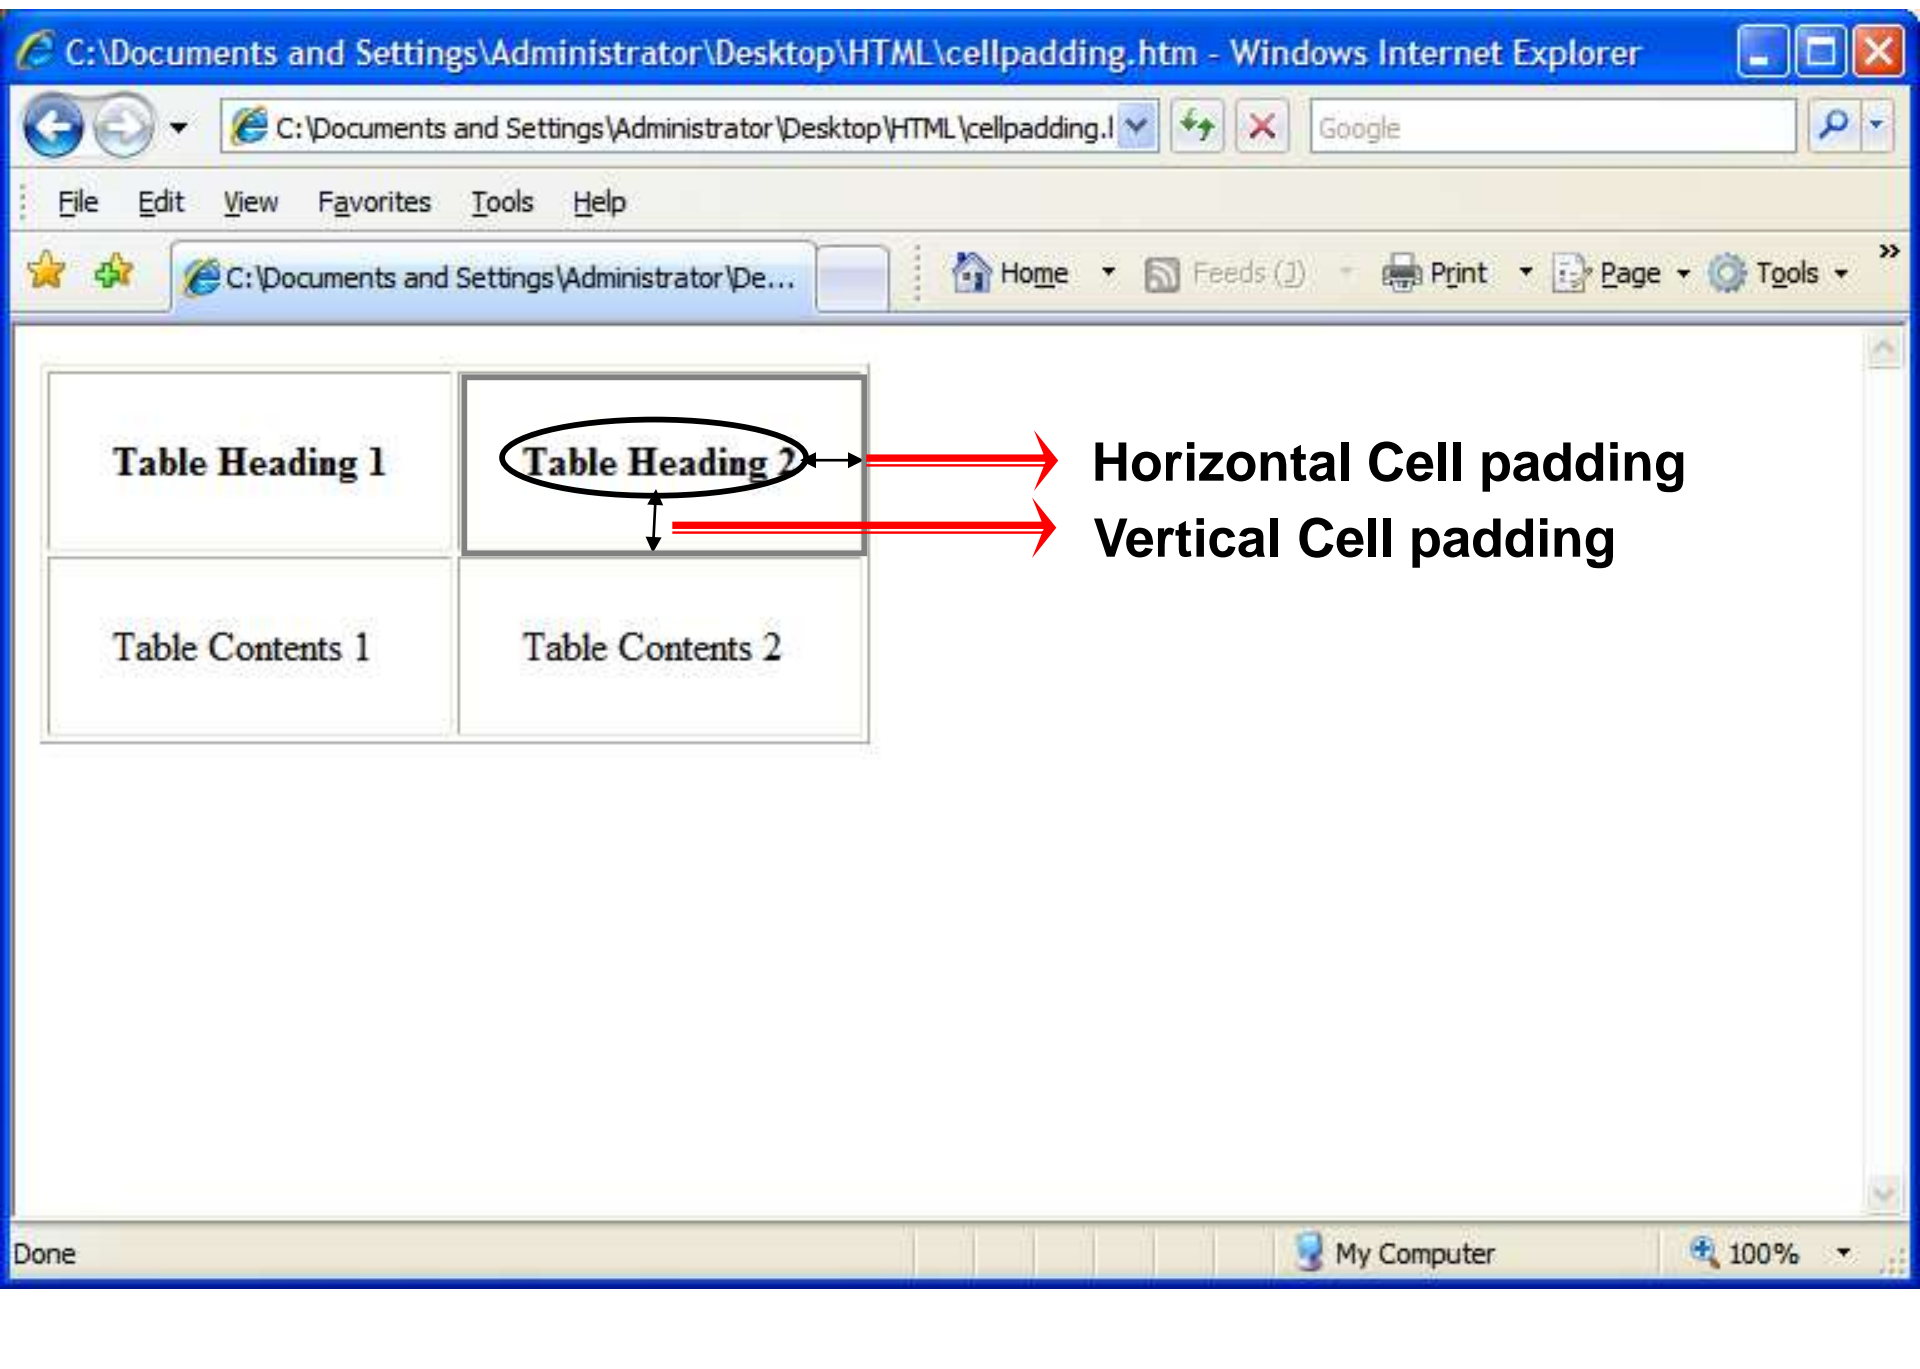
C:\Documents and Settings\Administrator\Desktop\HTML\cellpadding.htm - Windows Internet Explorer

C:\Documents and Settings\Administrator\Desktop\HTML\cellpadding.l

Google

File Edit View Favorites Tools Help

C:\Documents and Settings\Administrator\De...

Home Feeds (J) Print Page Tools

| Table Heading 1 | Table Heading 2 |
|---|---|
| Table Contents 1 | Table Contents 2 |

Horizontal Cell padding

Vertical Cell padding

Done

My Computer

100%